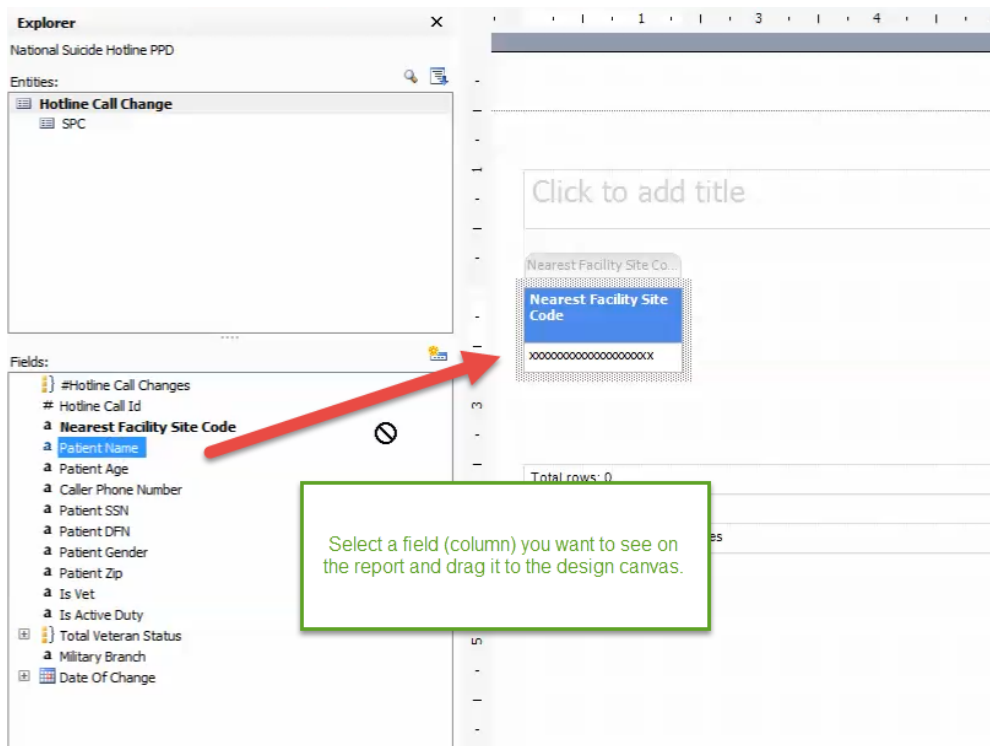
Explorer
National Suicide Hotline PPD
Entities:
Hotline Call Change
SPC
Fields:
#Hotline Call Changes
Hotline Call Id
Nearest Facility Site Code
Patient Name
Patient Age
Caller Phone Number
Patient SSN
Patient DFN
Patient Gender
Patient Zip
Is Vet
Is Active Duty
Total Veteran Status
Military Branch
Date Of Change

1 3 4

Click to add title
Nearest Facility Site Co...
Nearest Facility Site Code
xxxxxxxxxxxxxxxxxxx
Total rows: 0
es

Select a field (column) you want to see on the report and drag it to the design canvas.